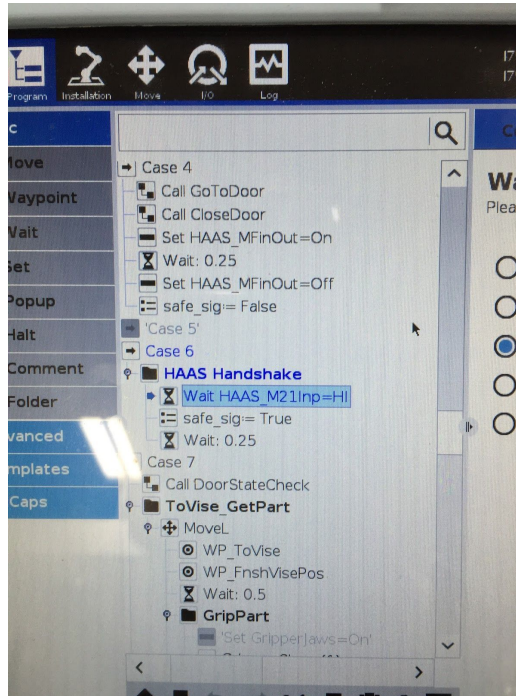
Program Installation Move I/O Log

c
ove
aypoint
ait
et
opup
alt
Comment
Folder
vanced
mplates
Caps

Case 4
Call GoToDoor
Call CloseDoor
Set HAAS_MFinOut=On
Wait: 0.25
Set HAAS_MFinOut=Off
safe_sig:= False
'Case 5'
Case 6
HAAS Handshake
Wait HAAS_M21Inp=HI
safe_sig:= True
Wait: 0.25
Case 7
Call DoorStateCheck
ToVise_GetPart
MoveL
WP_ToVise
WP_FnshVisePos
Wait: 0.5
GripPart
'Set GripperJaws=On'

Wa
Plea